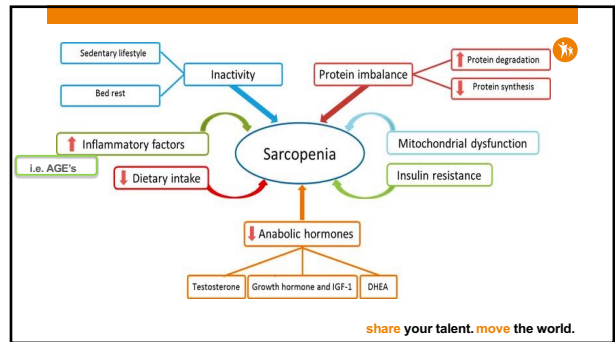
Sedentary lifestyle

Bed rest

Inactivity

Protein imbalance

Protein degradation

Protein synthesis

Inflammatory factors

i.e. AGE's

Sarcopenia

Mitochondrial dysfunction

Dietary intake

Insulin resistance

Anabolic hormones

Testosterone

Growth hormone and IGF-1

DHEA

share your talent. move the world.